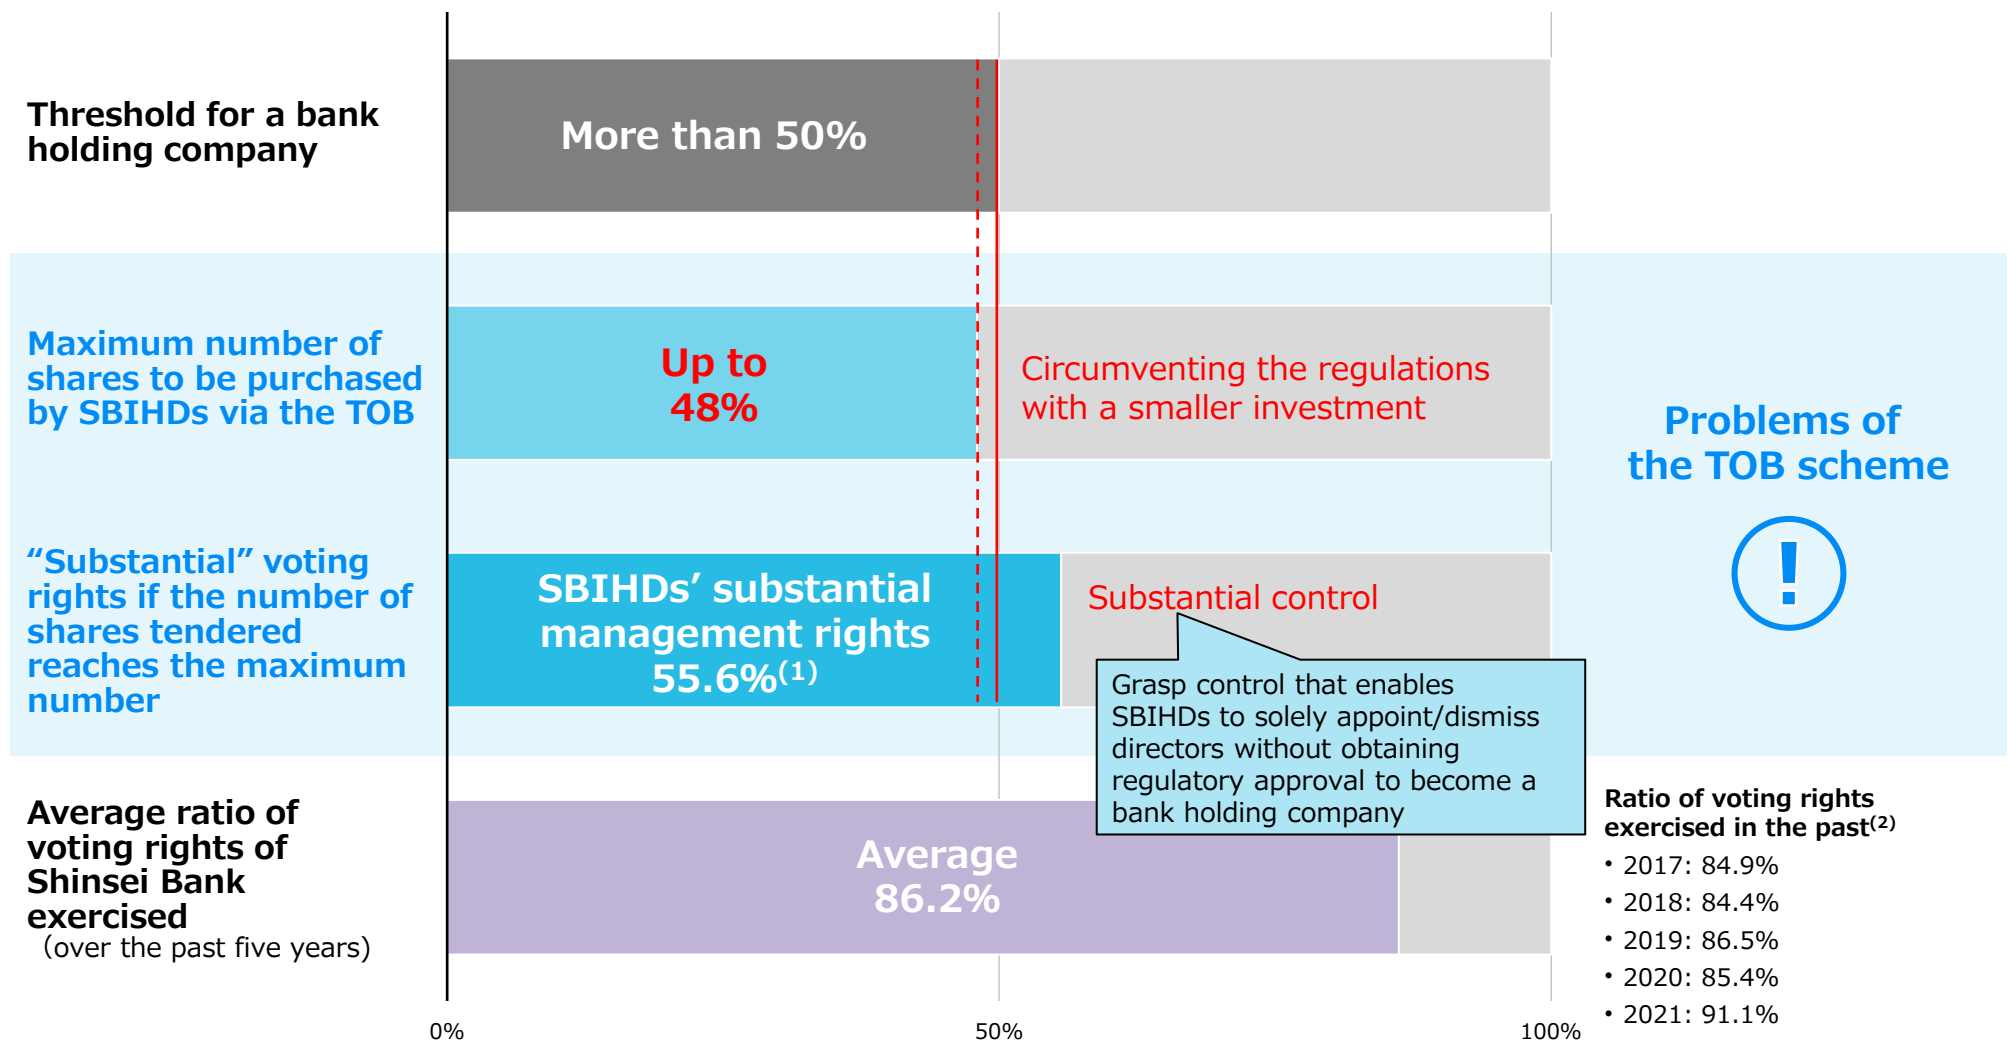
Threshold for a bank holding company

More than 50%

Maximum number of shares to be purchased by SBIHDs via the TOB

Up to 48%

Circumventing the regulations with a smaller investment

Problems of the TOB scheme

!

“Substantial” voting rights if the number of shares tendered reaches the maximum number

SBIHDs’ substantial management rights 55.6%$^{(1)}$

Substantial control

Grasp control that enables SBIHDs to solely appoint/dismiss directors without obtaining regulatory approval to become a bank holding company

Average ratio of voting rights of Shinsei Bank exercised (over the past five years)

Average 86.2%

Ratio of voting rights exercised in the past$^{(2)}$
• 2017: 84.9%
• 2018: 84.4%
• 2019: 86.5%
• 2020: 85.4%
• 2021: 91.1%

0%
50%
100%